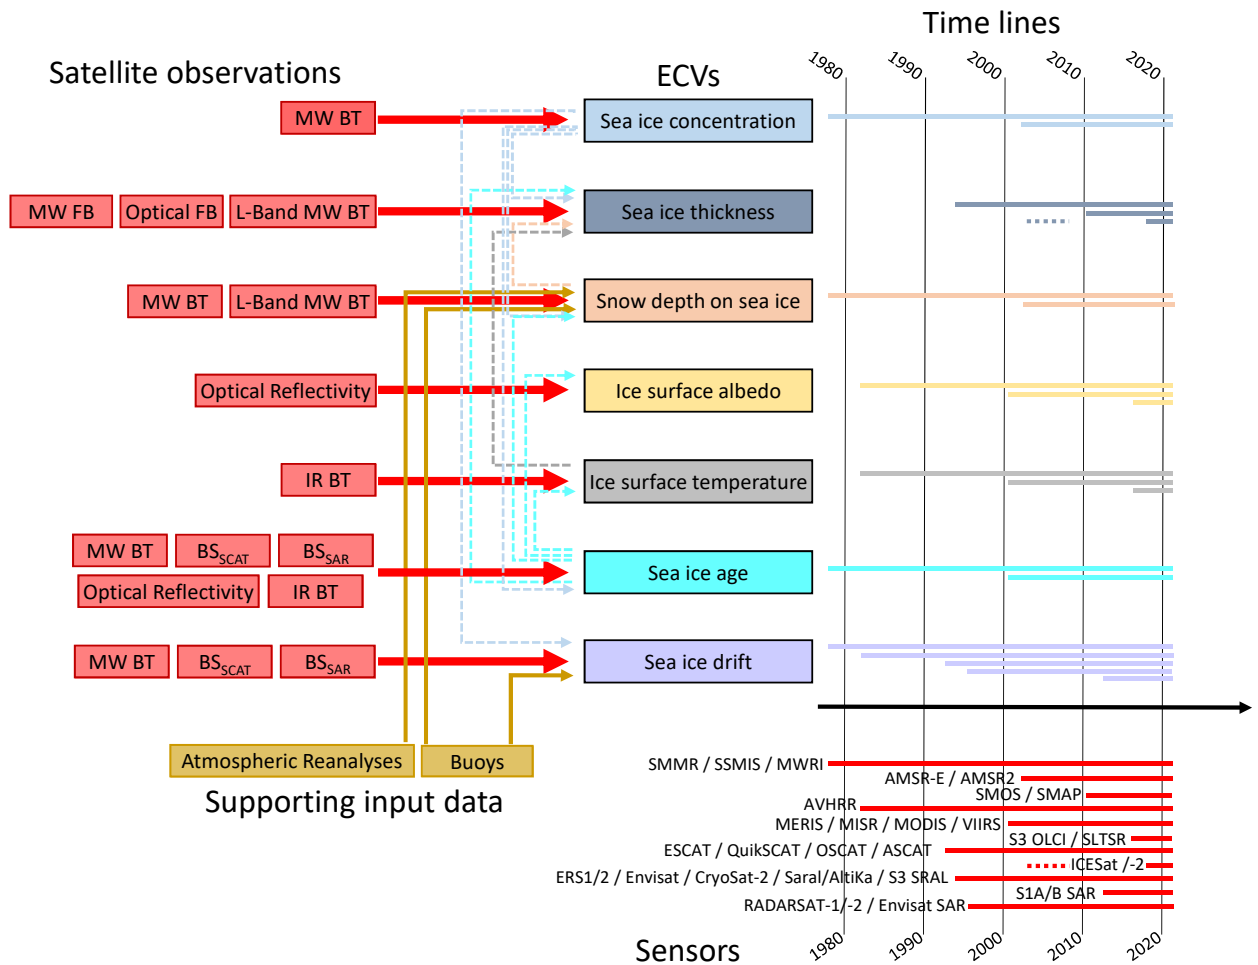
Time lines

Satellite observations

ECVs

1980 1990 2000 2010 2020

MW BT

Sea ice concentration

MW FB Optical FB L-Band MW BT

Sea ice thickness

MW BT L-Band MW BT

Snow depth on sea ice

Optical Reflectivity

Ice surface albedo

IR BT

Ice surface temperature

MW BT $BS_{SCAT}$ $BS_{SAR}$

Optical Reflectivity IR BT

Sea ice age

MW BT $BS_{SCAT}$ $BS_{SAR}$

Sea ice drift

Atmospheric Reanalyses Buoys

Supporting input data

SMMR / SSMIS / MWRI

AMSR-E / AMSR2

SMOS / SMAP

AVHRR

MERIS / MISR / MODIS / VIIRS

S3 OLCI / SLTSR

ESCAT / QuikSCAT / OSCAT / ASCAT

ICESat /-2

ERS1/2 / Envisat / CryoSat-2 / Saral/AltiKa / S3 SRAL

S1A/B SAR

RADARSAT-1/-2 / Envisat SAR

Sensors

1980 1990 2000 2010 2020